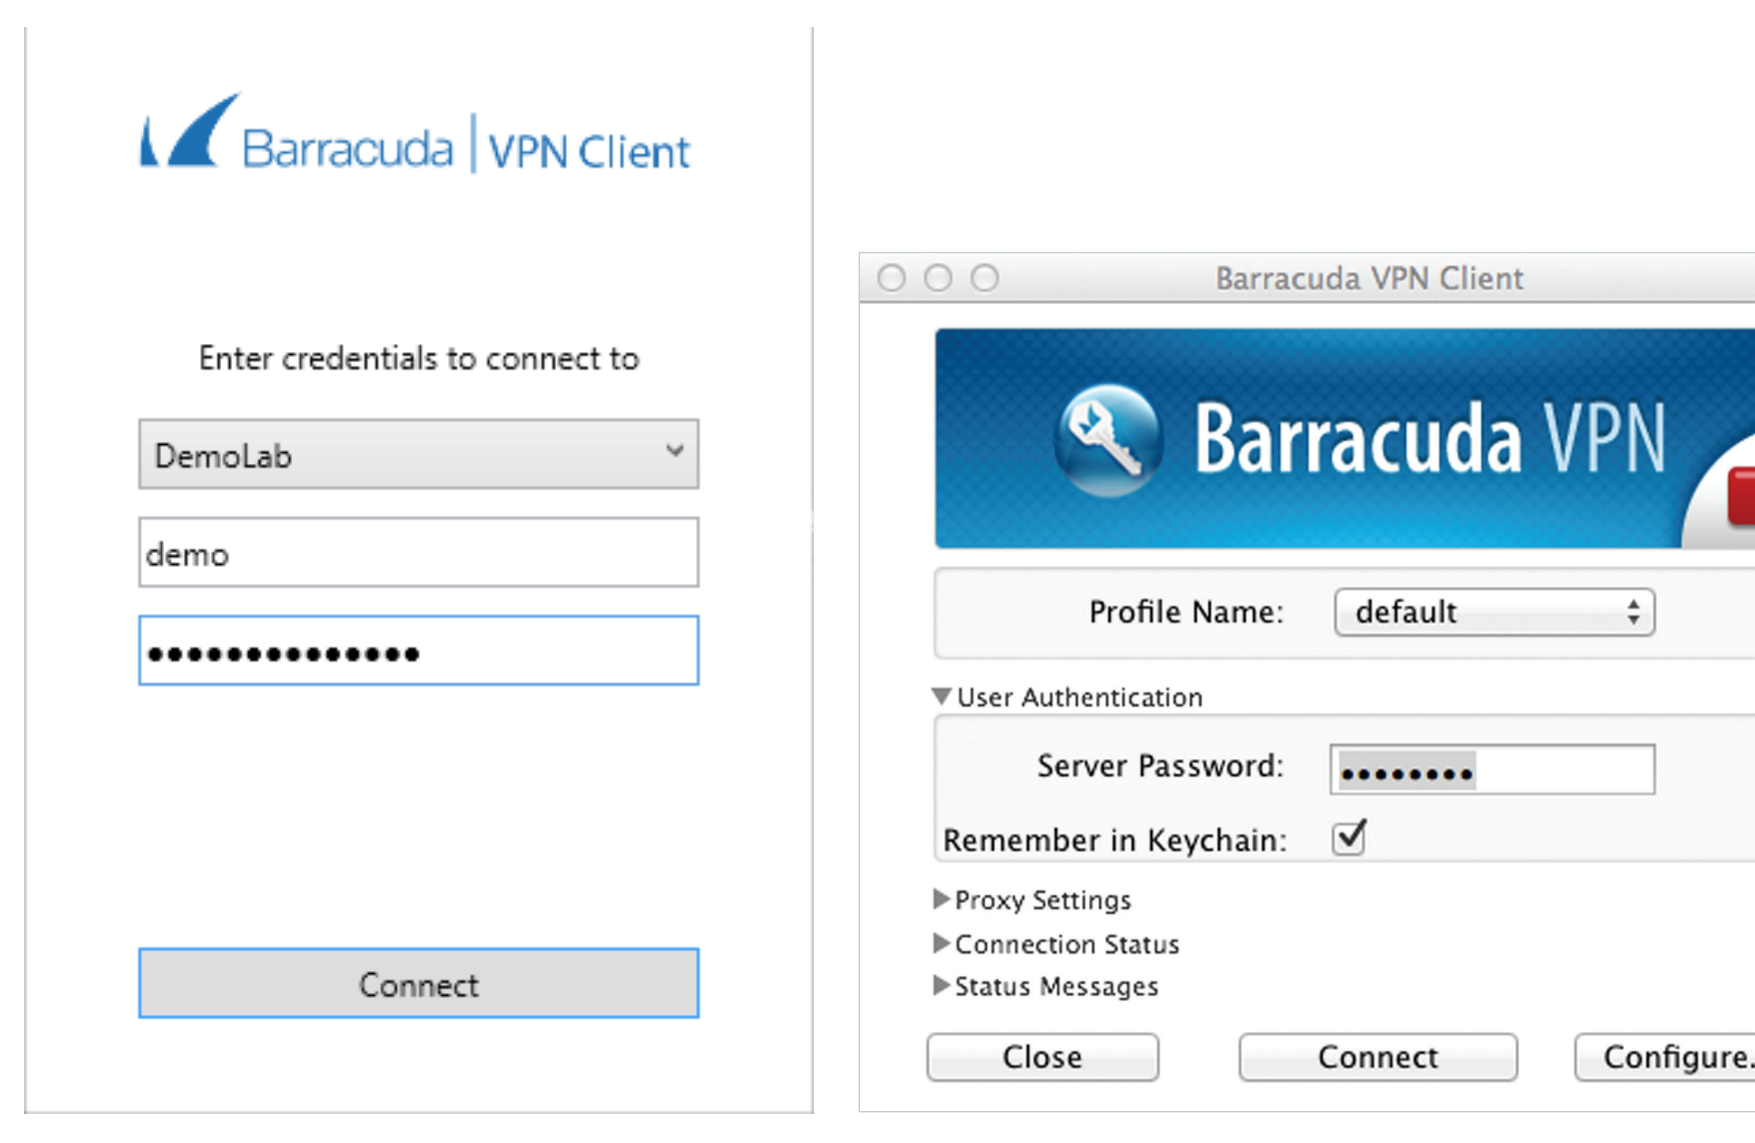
Barracuda | VPN Client

Enter credentials to connect to

DemoLab

demo

••••••••••••••

Connect

Barracuda VPN Client

Barracuda VPN

Profile Name: default

User Authentication

Server Password: ••••••••

Remember in Keychain: ✓

Proxy Settings

Connection Status

Status Messages

Close

Connect

Configure.